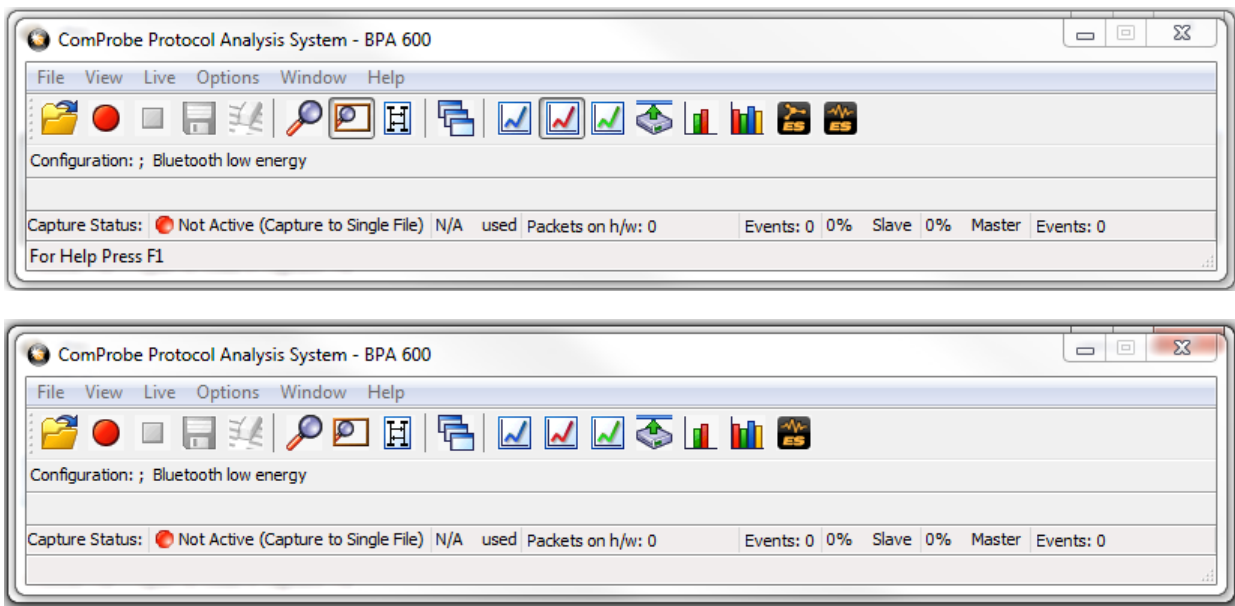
ComProbe Protocol Analysis System - BPA 600

File View Live Options Window Help

ES ES

Configuration: ; Bluetooth low energy

Capture Status: Not Active (Capture to Single File) N/A used Packets on h/w: 0 Events: 0 0% Slave 0% Master Events: 0

For Help Press F1

ComProbe Protocol Analysis System - BPA 600

File View Live Options Window Help

ES

Configuration: ; Bluetooth low energy

Capture Status: Not Active (Capture to Single File) N/A used Packets on h/w: 0 Events: 0 0% Slave 0% Master Events: 0